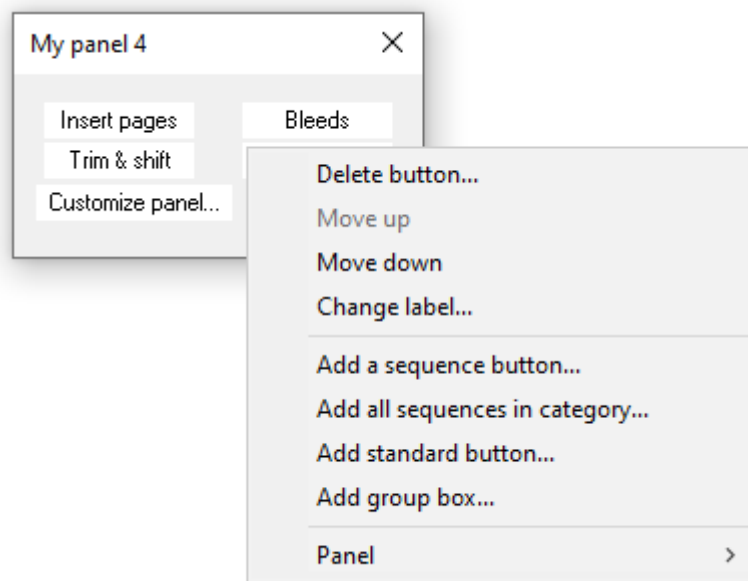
My panel 4
×

Insert pages
Bleeds
Trim & shift
Customize panel...

Delete button...
Move up
Move down
Change label...

Add a sequence button...
Add all sequences in category...
Add standard button...
Add group box...

Panel ›